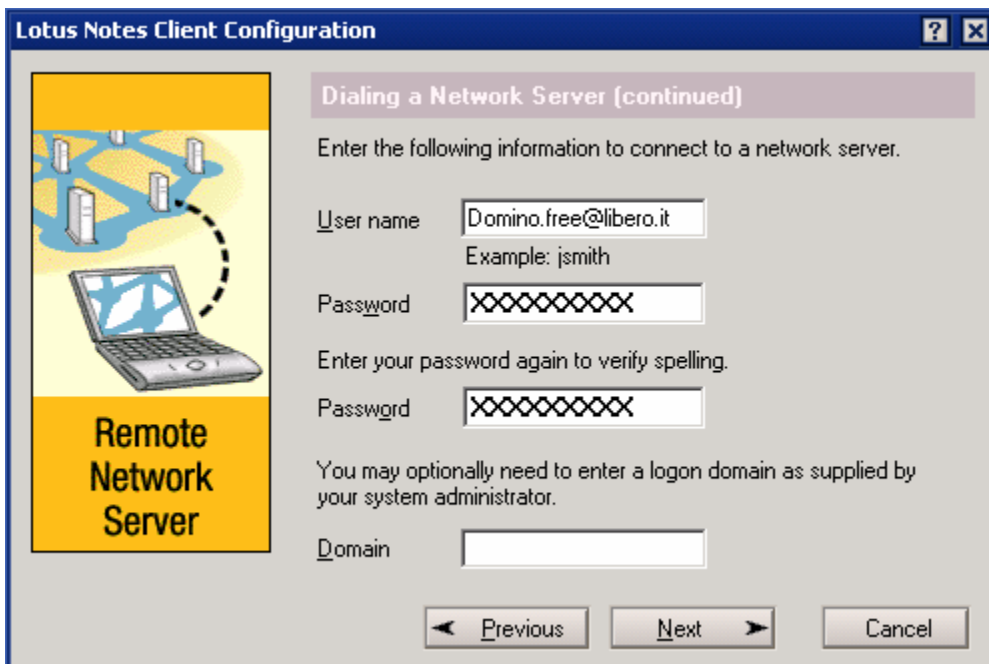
Lotus Notes Client Configuration

?

Remote Network Server

Dialing a Network Server (continued)

Enter the following information to connect to a network server.

User name Domino.free@libero.it

Example: jsmith

Password XXXXXXXXX

Enter your password again to verify spelling.

Password XXXXXXXXX

You may optionally need to enter a logon domain as supplied by your system administrator.

Domain

Previous

Next

Cancel